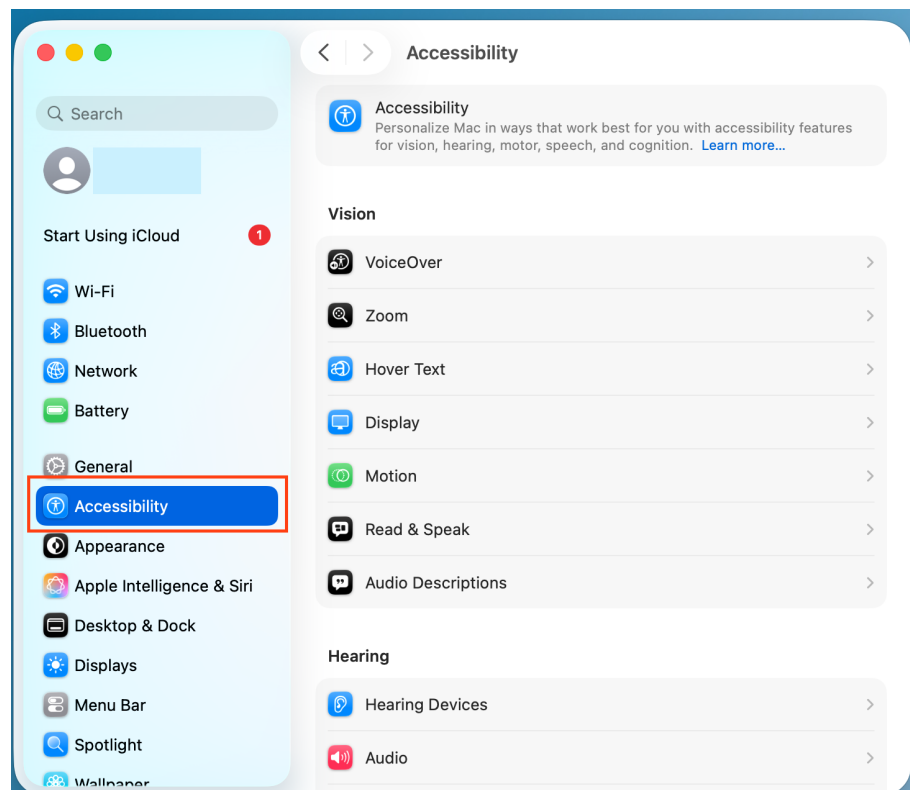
Search

Start Using iCloud 1

Wi-Fi
Bluetooth
Network
Battery

General
Accessibility
Appearance
Apple Intelligence & Siri
Desktop & Dock
Displays
Menu Bar
Spotlight
Wallpaper

Accessibility

Accessibility
Personalize Mac in ways that work best for you with accessibility features for vision, hearing, motor, speech, and cognition. Learn more...

Vision

VoiceOver
Zoom
Hover Text
Display
Motion
Read & Speak
Audio Descriptions

Hearing

Hearing Devices
Audio